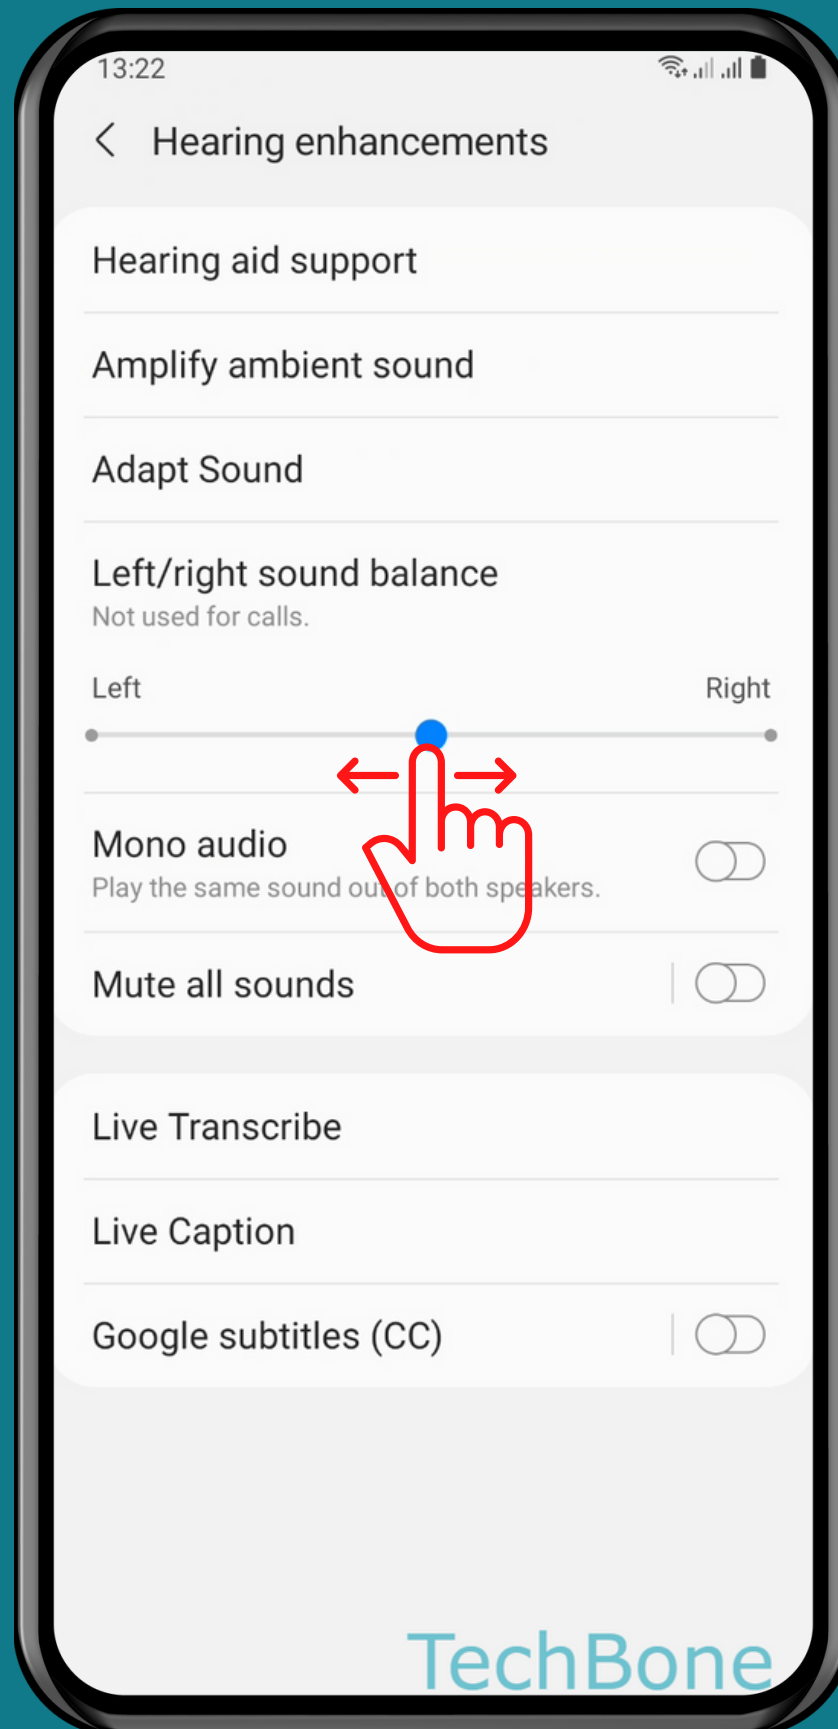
13:22

Hearing enhancements

Hearing aid support

Amplify ambient sound

Adapt Sound

Left/right sound balance
Not used for calls.

Left

Right

Mono audio
Play the same sound out of both speakers.

Mute all sounds

Live Transcribe

Live Caption

Google subtitles (CC)

TechBone